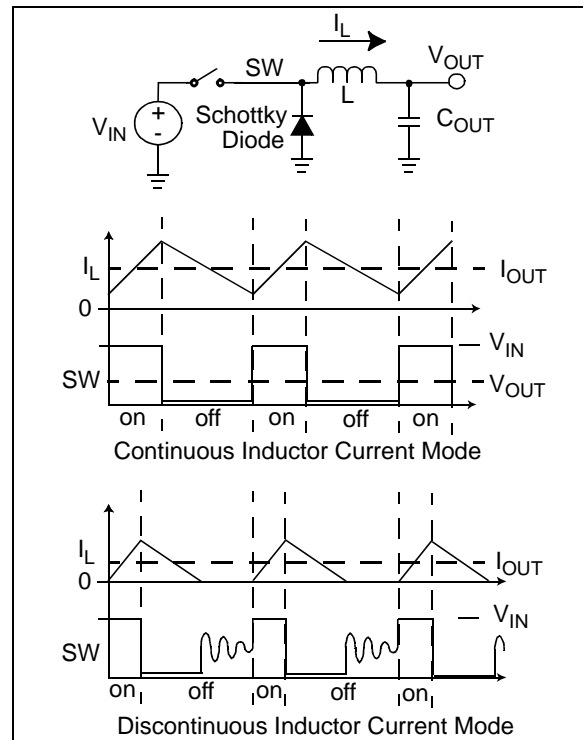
$I_L$
SW
$V_{OUT}$
L
$V_{IN}$
+
-
Schottky Diode
$C_{OUT}$

$I_L$
$I_{OUT}$
0
$V_{IN}$
SW
$V_{OUT}$
on off on off on
Continuous Inductor Current Mode

$I_L$
$I_{OUT}$
0
$V_{IN}$
SW
on off on off on
Discontinuous Inductor Current Mode